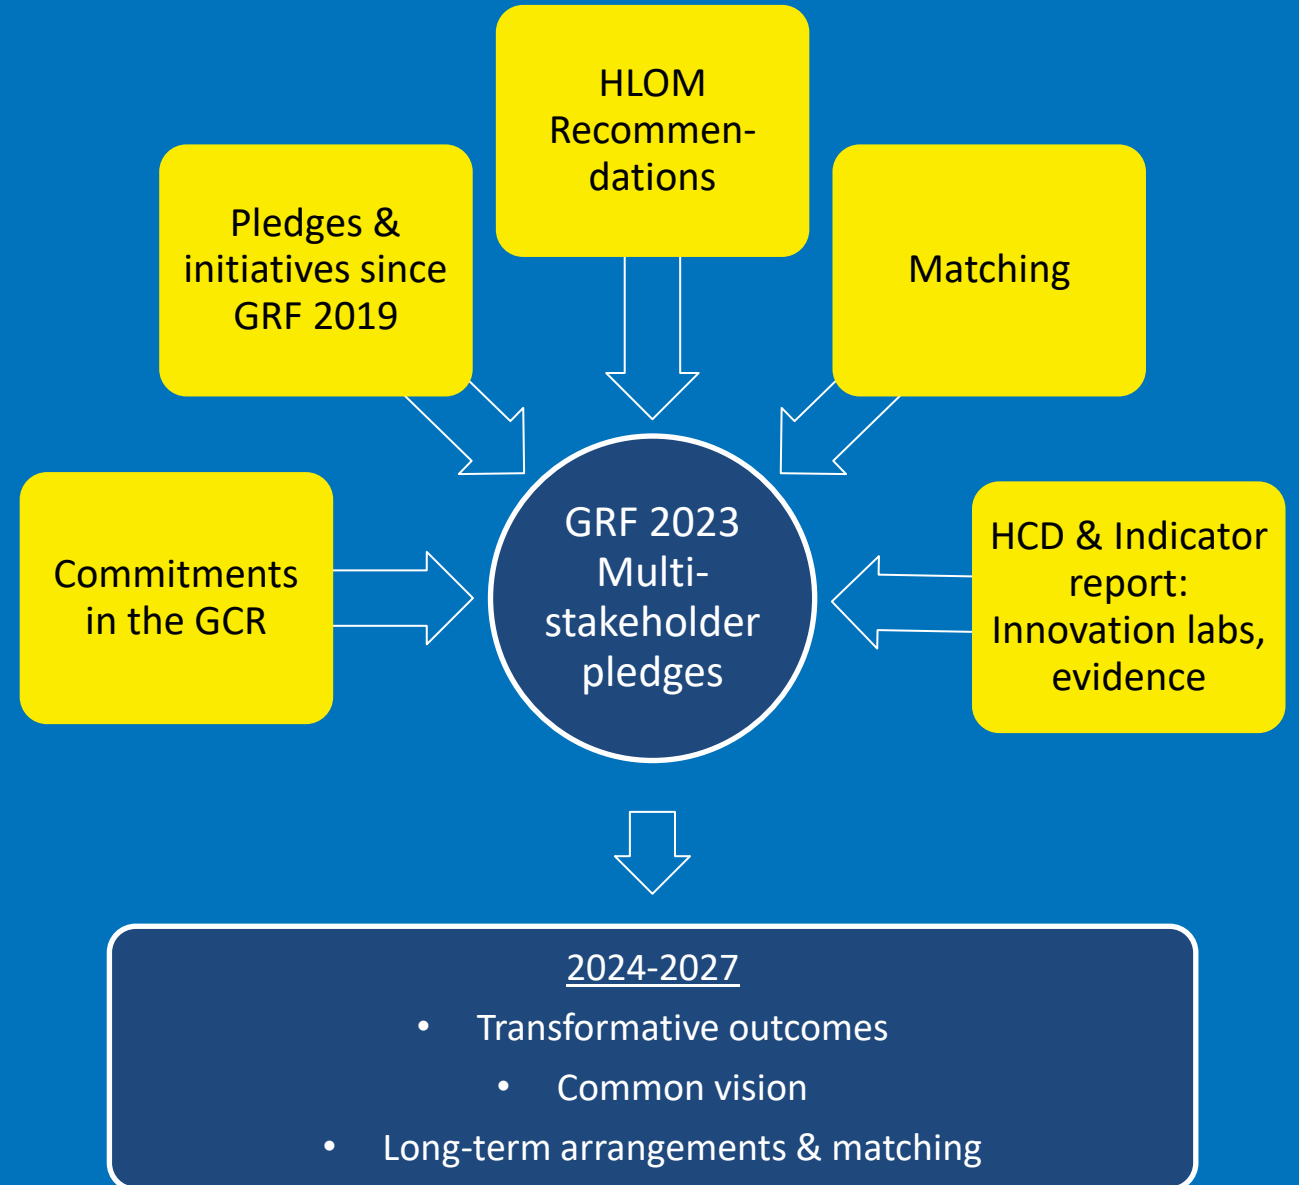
HLOM Recommendations

Pledges & initiatives since GRF 2019

Matching

Commitments in the GCR

GRF 2023 Multi-stakeholder pledges

HCD & Indicator report: Innovation labs, evidence

2024-2027

• Transformative outcomes
• Common vision
• Long-term arrangements & matching